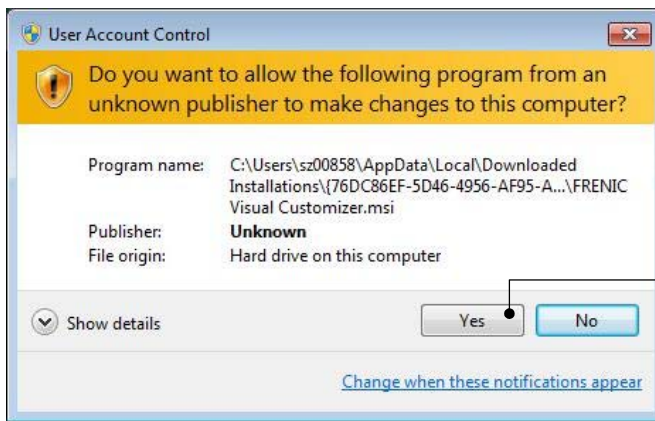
User Account Control

Do you want to allow the following program from an unknown publisher to make changes to this computer?

| | |
|---|---|
| Program name: | C:\Users\sz00858\AppData\Local\Downloaded Installations\{76DC86EF-5D46-4956-AF95-A...\FRENIC Visual Customizer.msi |
| Publisher: | **Unknown** |
| File origin: | Hard drive on this computer |

Show details

Yes

No

Change when these notifications appear